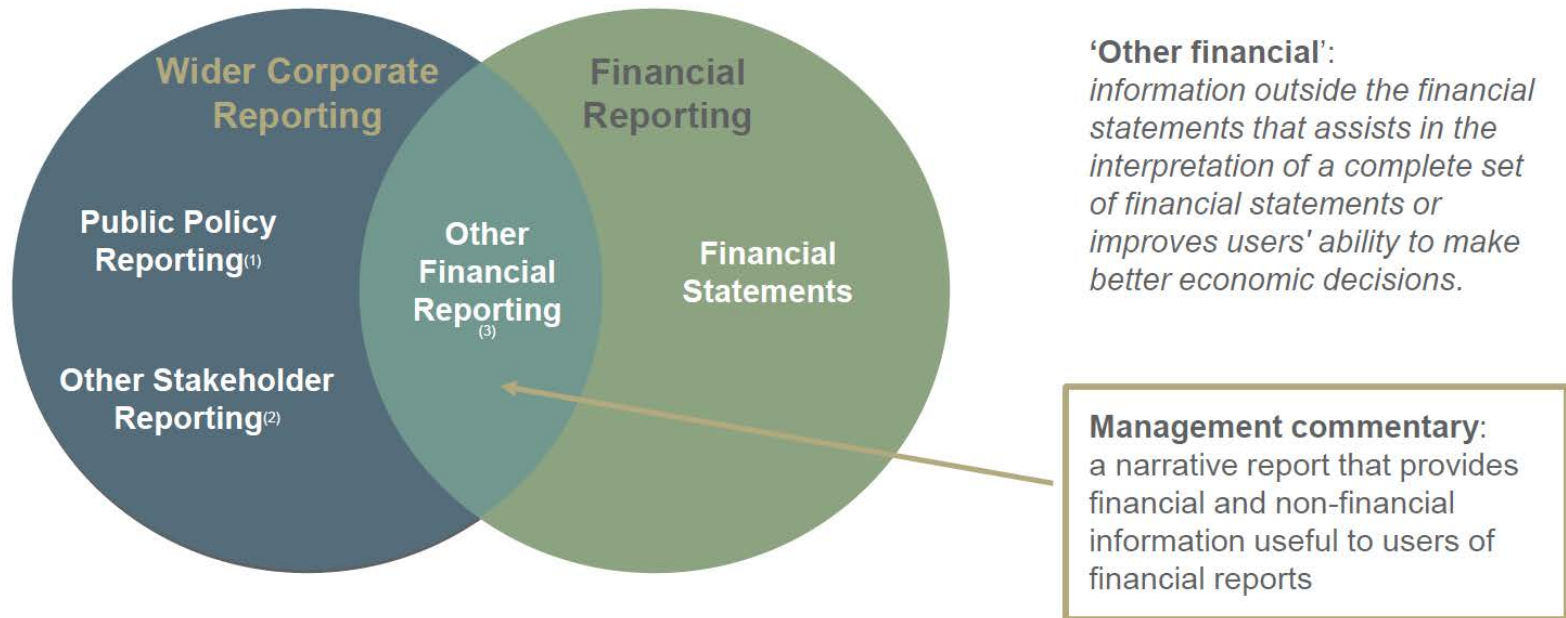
Wider Corporate Reporting

Financial Reporting

Public Policy Reporting(1)

Other Stakeholder Reporting(2)

Other Financial Reporting (3)

Financial Statements

'Other financial': information outside the financial statements that assists in the interpretation of a complete set of financial statements or improves users' ability to make better economic decisions.

Management commentary: a narrative report that provides financial and non-financial information useful to users of financial reports